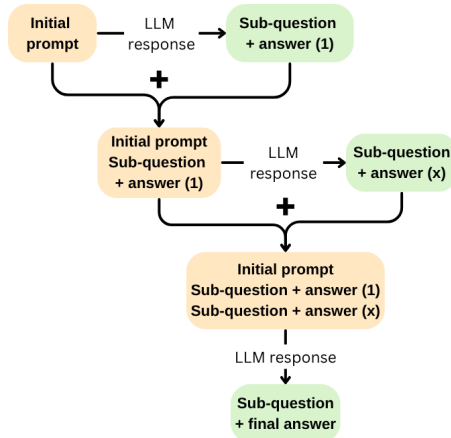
Initial prompt

LLM response

Sub-question + answer (1)

+

Initial prompt
Sub-question + answer (1)

LLM response

Sub-question + answer (x)

+

Initial prompt
Sub-question + answer (1)
Sub-question + answer (x)

LLM response

Sub-question + final answer